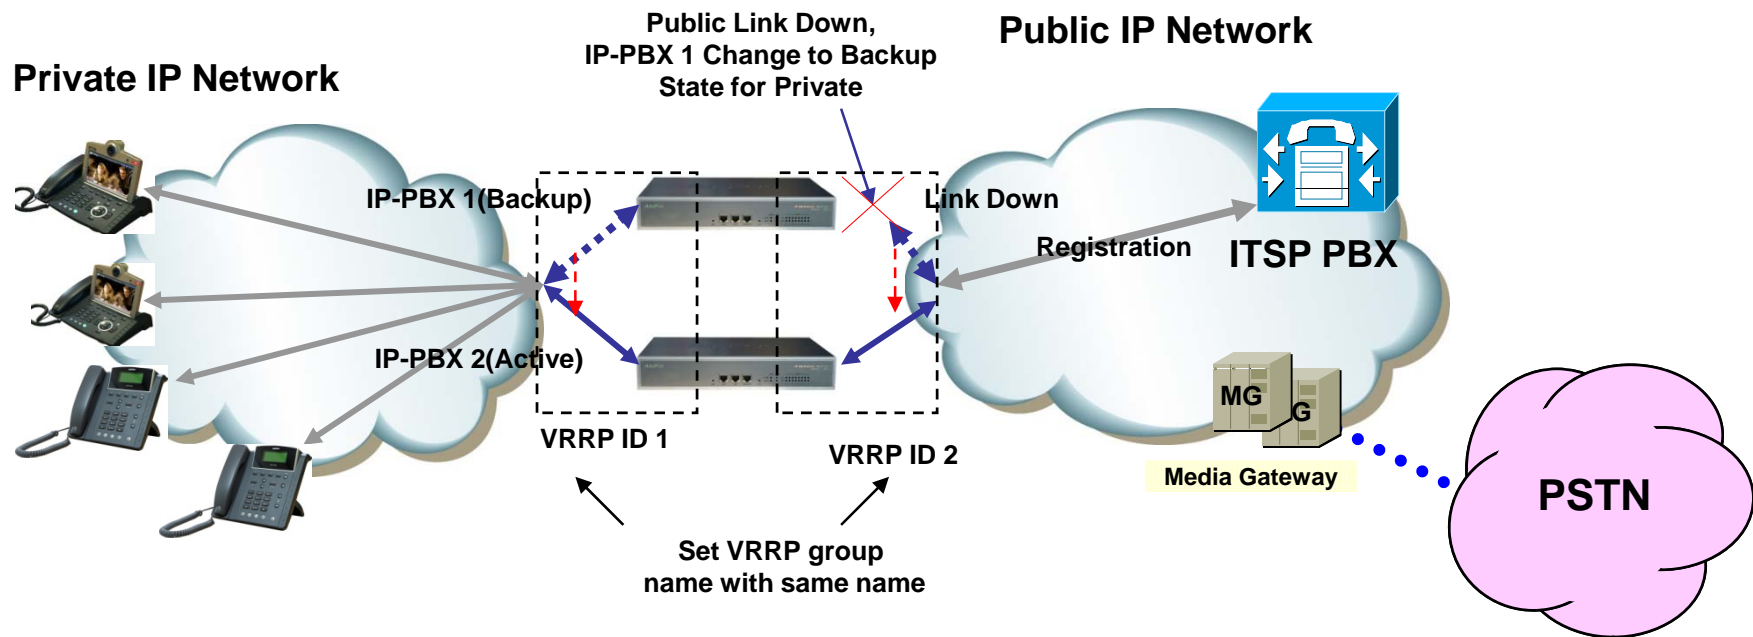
Private IP Network

Public Link Down, IP-PBX 1 Change to Backup State for Private

Public IP Network

IP-PBX 1(Backup)

Link Down

Registration

ITSP PBX

IP-PBX 2(Active)

MG

G

VRRP ID 1

VRRP ID 2

Media Gateway

PSTN

Set VRRP group name with same name